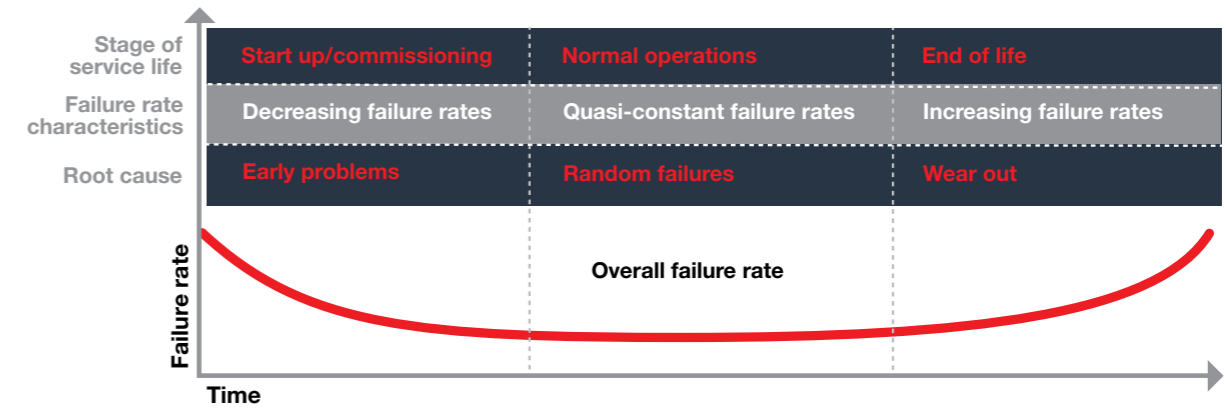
| | | | |
|---|---|---|---|
| Stage of service life | Start up/commissioning | Normal operations | End of life |
| Failure rate characteristics | Decreasing failure rates | Quasi-constant failure rates | Increasing failure rates |
| Root cause | Early problems | Random failures | Wear out |

Overall failure rate

Failure rate

Time